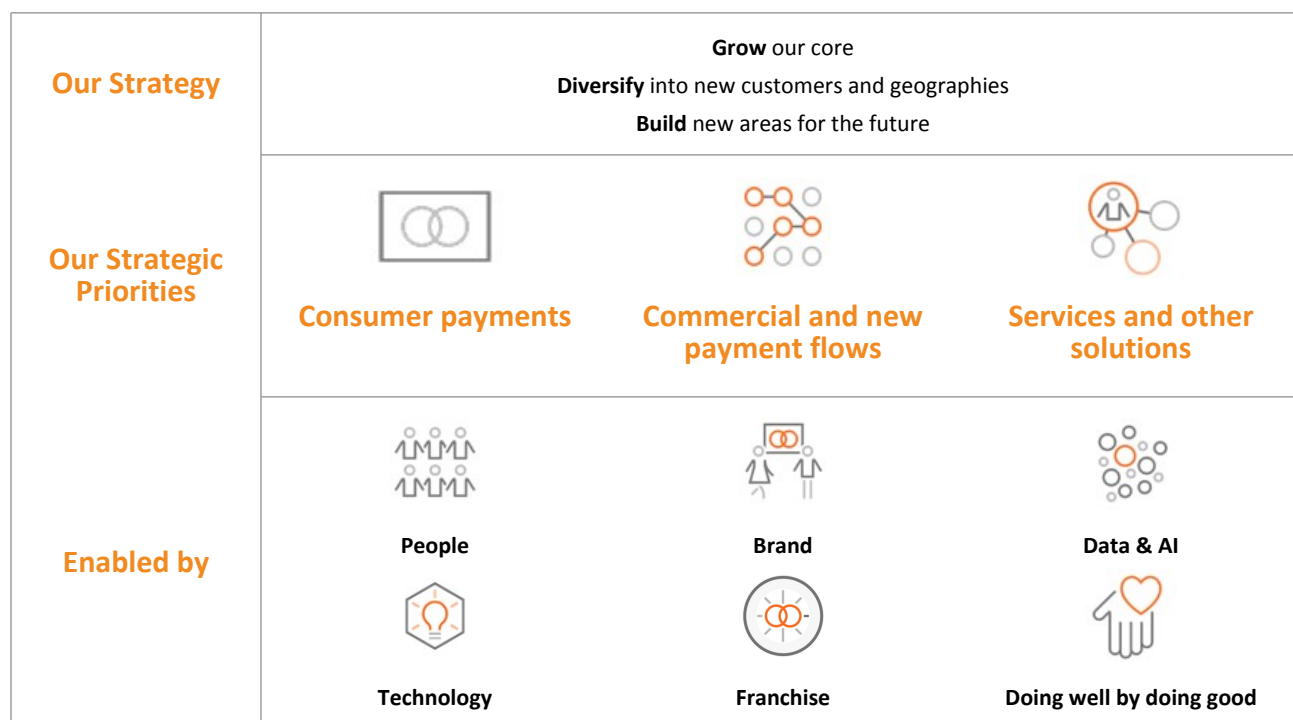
| | | | |
|---|---|---|---|
| **Our Strategy** | **Grow** our core<br>**Diversify** into new customers and geographies<br>**Build** new areas for the future | | |
| **Our Strategic Priorities** | **Consumer payments** | **Commercial and new payment flows** | **Services and other solutions** |
| **Enabled by** | **People**<br>**Technology** | **Brand**<br>**Franchise** | **Data & AI**<br>**Doing well by doing good** |